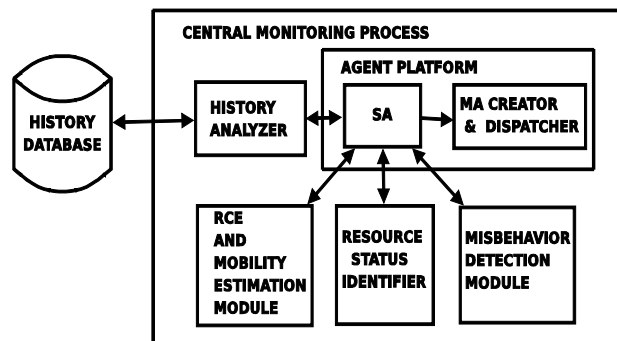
CENTRAL MONITORING PROCESS

HISTORY DATABASE

HISTORY ANALYZER

AGENT PLATFORM

SA

MA CREATOR & DISPATCHER

RCE AND MOBILITY ESTIMATION MODULE

RESOURCE STATUS IDENTIFIER

MISBEHAVIOR DETECTION MODULE